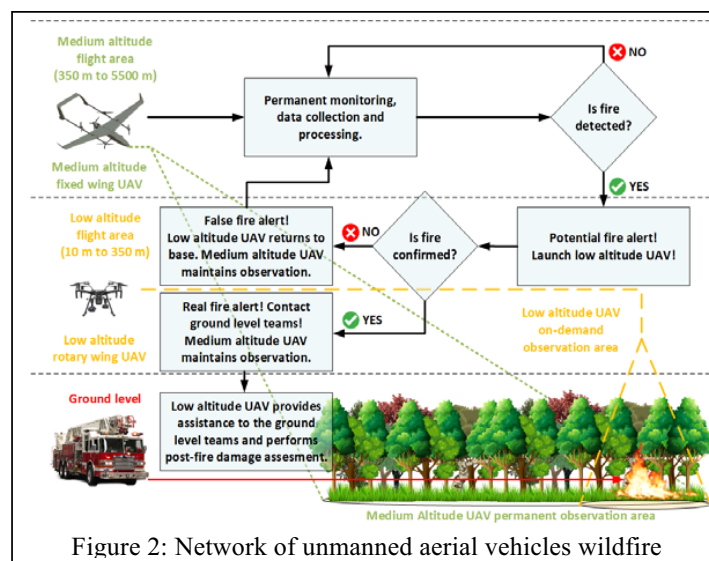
Medium altitude flight area (350 m to 5500 m)

Medium altitude fixed wing UAV

Permanent monitoring, data collection and processing.

NO

Is fire detected?

YES

Low altitude flight area (10 m to 350 m)

False fire alert! Low altitude UAV returns to base. Medium altitude UAV maintains observation.

NO

Is fire confirmed?

Potential fire alert! Launch low altitude UAV!

Low altitude rotary wing UAV

Real fire alert! Contact ground level teams! Medium altitude UAV maintains observation.

YES

Low altitude UAV on-demand observation area

Ground level

Low altitude UAV provides assistance to the ground level teams and performs post-fire damage assesment.

Medium Altitude UAV permanent observation area

Figure 2: Network of unmanned aerial vehicles wildfire